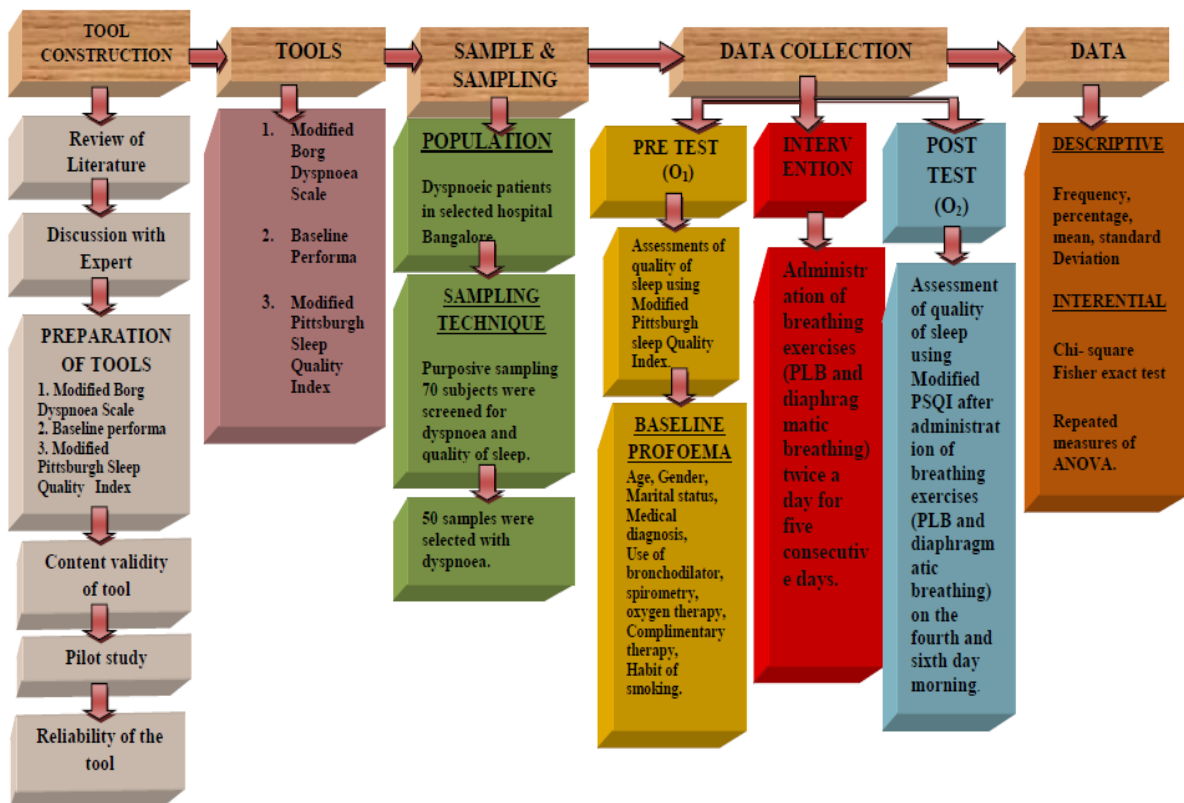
TOOL CONSTRUCTION

Review of Literature

Discussion with Expert

PREPARATION OF TOOLS
1. Modified Borg Dyspnoea Scale
2. Baseline performa
3. Modified Pittsburgh Sleep Quality Index

Content validity of tool

Pilot study

Reliability of the tool

TOOLS

1. Modified Borg Dyspnoea Scale
2. Baseline Performa
3. Modified Pittsburgh Sleep Quality Index

SAMPLE & SAMPLING

POPULATION

Dyspnoeic patients in selected hospital Bangalore

SAMPLING TECHNIQUE

Purposive sampling 70 subjects were screened for dyspnoea and quality of sleep.

50 samples were selected with dyspnoea.

DATA COLLECTION

PRE TEST ($O_1$)

Assessments of quality of sleep using Modified Pittsburgh sleep Quality Index.

BASELINE PROFOEMA

Age, Gender, Marital status, Medical diagnosis, Use of bronchodilator, spirometry, oxygen therapy, Complimentary therapy, Habit of smoking.

INTERV ENTION

Administration of breathing exercises (PLB and diaphragmatic breathing) twice a day for five consecutive days.

POST TEST ($O_2$)

Assessment of quality of sleep using Modified PSQI after administration of breathing exercises (PLB and diaphragmatic breathing) on the fourth and sixth day morning.

DATA

DESCRIPTIVE

Frequency, percentage, mean, standard Deviation

INTERENTIAL

Chi- square Fisher exact test

Repeated measures of ANOVA.